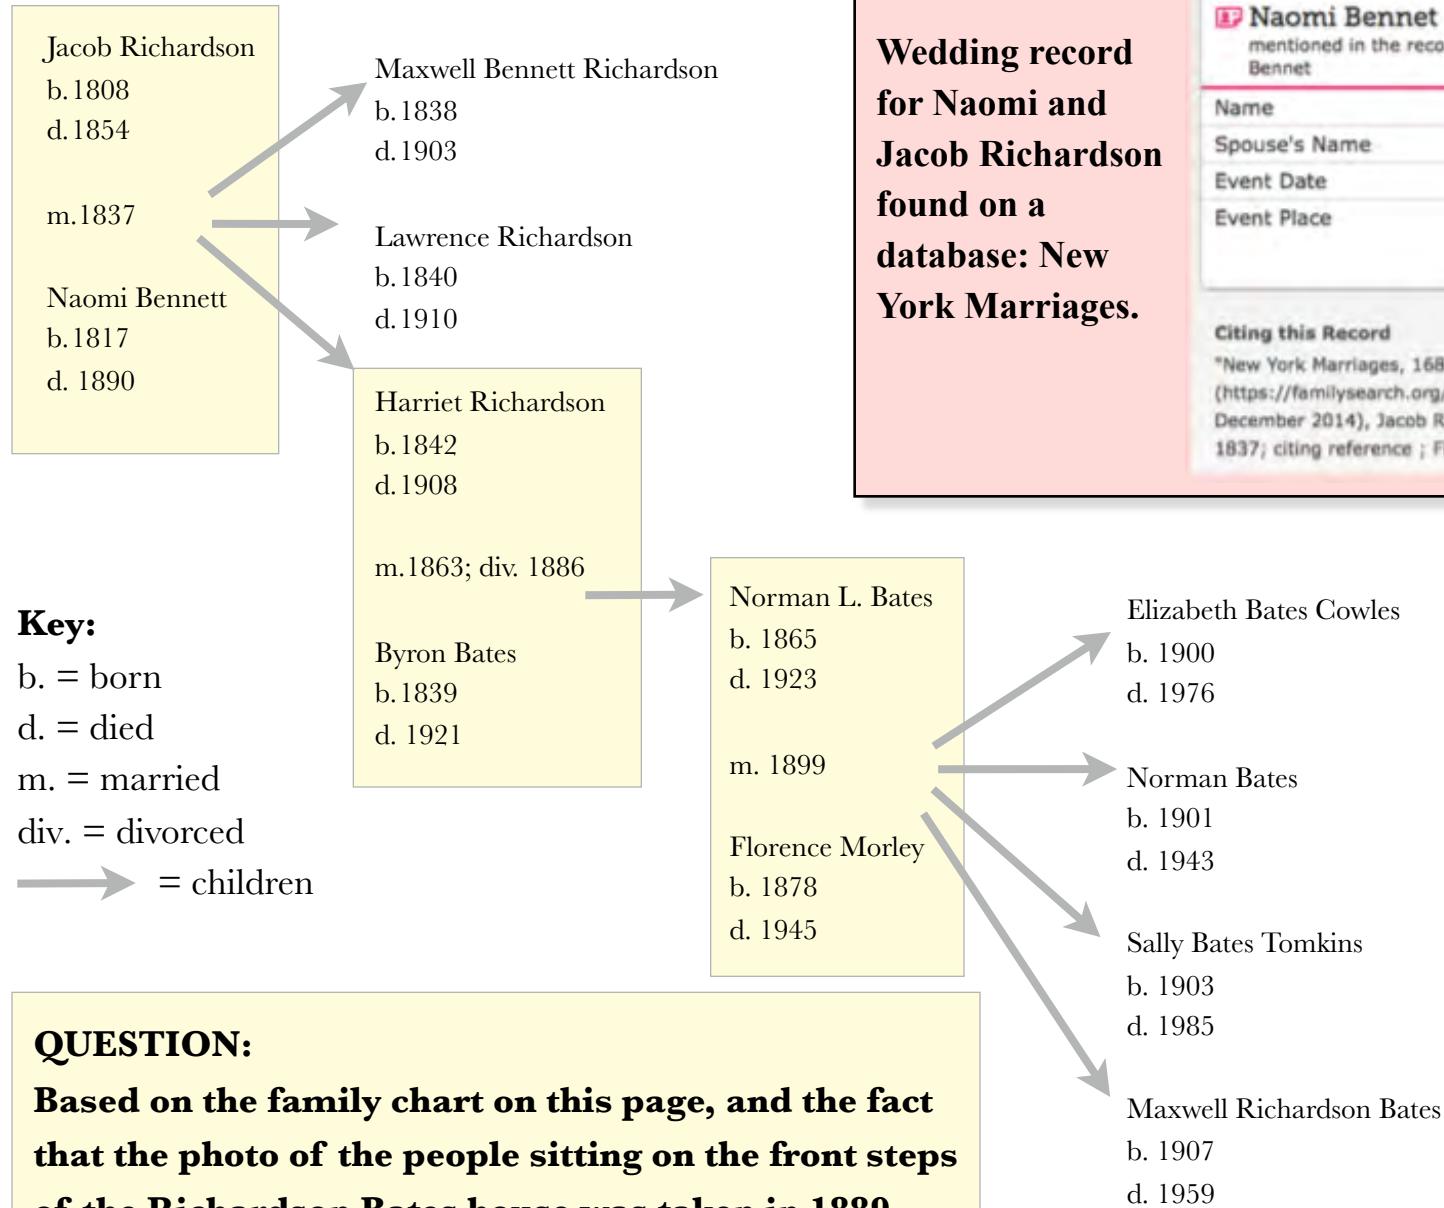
Jacob Richardson
b. 1808
d. 1854

m. 1837

Naomi Bennett
b. 1817
d. 1890

Maxwell Bennett Richardson
b. 1838
d. 1903

Lawrence Richardson
b. 1840
d. 1910

Harriet Richardson
b. 1842
d. 1908

m. 1863; div. 1886

Byron Bates
b. 1839
d. 1921

Wedding record for Naomi and Jacob Richardson found on a database: New York Marriages.

Naomi Bennet
mentioned in the reco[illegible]
Bennet

Name
Spouse's Name
Event Date
Event Place

Citing this Record
"New York Marriages, 168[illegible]
(https://familysearch.org/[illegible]
December 2014), Jacob R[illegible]
1837; citing reference ; F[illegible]

Key:
b. = born
d. = died
m. = married
div. = divorced
= children

Norman L. Bates
b. 1865
d. 1923

m. 1899

Florence Morley
b. 1878
d. 1945

Elizabeth Bates Cowles
b. 1900
d. 1976

Norman Bates
b. 1901
d. 1943

Sally Bates Tomkins
b. 1903
d. 1985

Maxwell Richardson Bates
b. 1907
d. 1959

QUESTION:
Based on the family chart on this page, and the fact that the photo of the people sitting on the front steps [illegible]